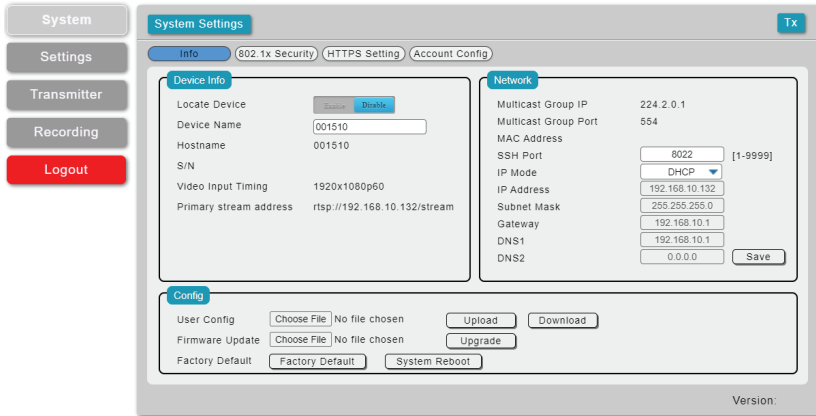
System
Settings
Transmitter
Recording
Logout

System Settings
Tx

Info
802.1x Security
HTTPS Setting
Account Config

Device Info
Locate Device Enable Disable
Device Name 001510
Hostname 001510
S/N
Video Input Timing 1920x1080p60
Primary stream address rtsp://192.168.10.132/stream

Network
Multicast Group IP 224.2.0.1
Multicast Group Port 554
MAC Address
SSH Port 8022 [1-9999]
IP Mode DHCP
IP Address 192.168.10.132
Subnet Mask 255.255.255.0
Gateway 192.168.10.1
DNS1 192.168.10.1
DNS2 0.0.0.0
Save

Config
User Config Choose File No file chosen Upload Download
Firmware Update Choose File No file chosen Upgrade
Factory Default Factory Default System Reboot

Version: